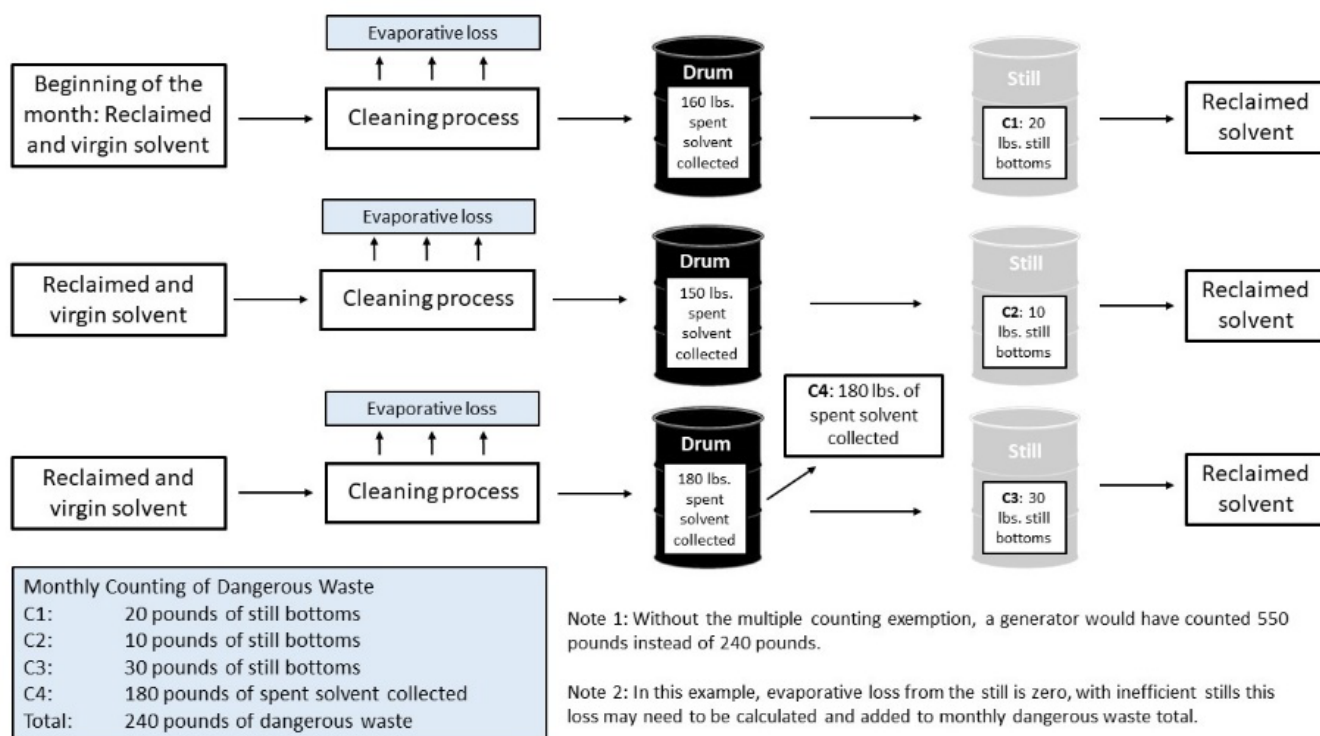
Beginning of the month: Reclaimed and virgin solvent

Evaporative loss

Cleaning process

Drum
160 lbs. spent solvent collected

Still
C1: 20 lbs. still bottoms

Reclaimed solvent

Reclaimed and virgin solvent

Evaporative loss

Cleaning process

Drum
150 lbs. spent solvent collected

Still
C2: 10 lbs. still bottoms

Reclaimed solvent

Reclaimed and virgin solvent

Evaporative loss

Cleaning process

Drum
180 lbs. spent solvent collected

C4: 180 lbs. of spent solvent collected

Still
C3: 30 lbs. still bottoms

Reclaimed solvent

Monthly Counting of Dangerous Waste
C1: 20 pounds of still bottoms
C2: 10 pounds of still bottoms
C3: 30 pounds of still bottoms
C4: 180 pounds of spent solvent collected
Total: 240 pounds of dangerous waste

Note 1: Without the multiple counting exemption, a generator would have counted 550 pounds instead of 240 pounds.

Note 2: In this example, evaporative loss from the still is zero, with inefficient stills this loss may need to be calculated and added to monthly dangerous waste total.